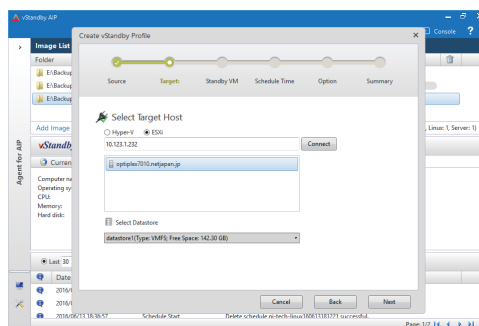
vStandby AIP

Console ?

Image List

Folder

E:\Backup

E:\Backup

E:\Backup

Add Image

, Linux: 1, Server: 1)

Agent for AIP

vStandby

Current

Computer na

Operating sy

CPU:

Memory:

Hard disk:

Last 30

Date

2016/

2016/

2016/06/23 18:36:57 Schedule Start Delete schedule ni-tech-linux160613181221 successful.

Page: 1/7

Create vStandby Profile

Source Target: Standby VM Schedule Time Option Summary

Select Target Host

Hyper-V ESXi

10.123.1.232

Connect

optiplex7010.netjapan.jp

Select Datastore

datastore1(Type: VMFS; Free Space: 142.30 GB)

Cancel Back Next